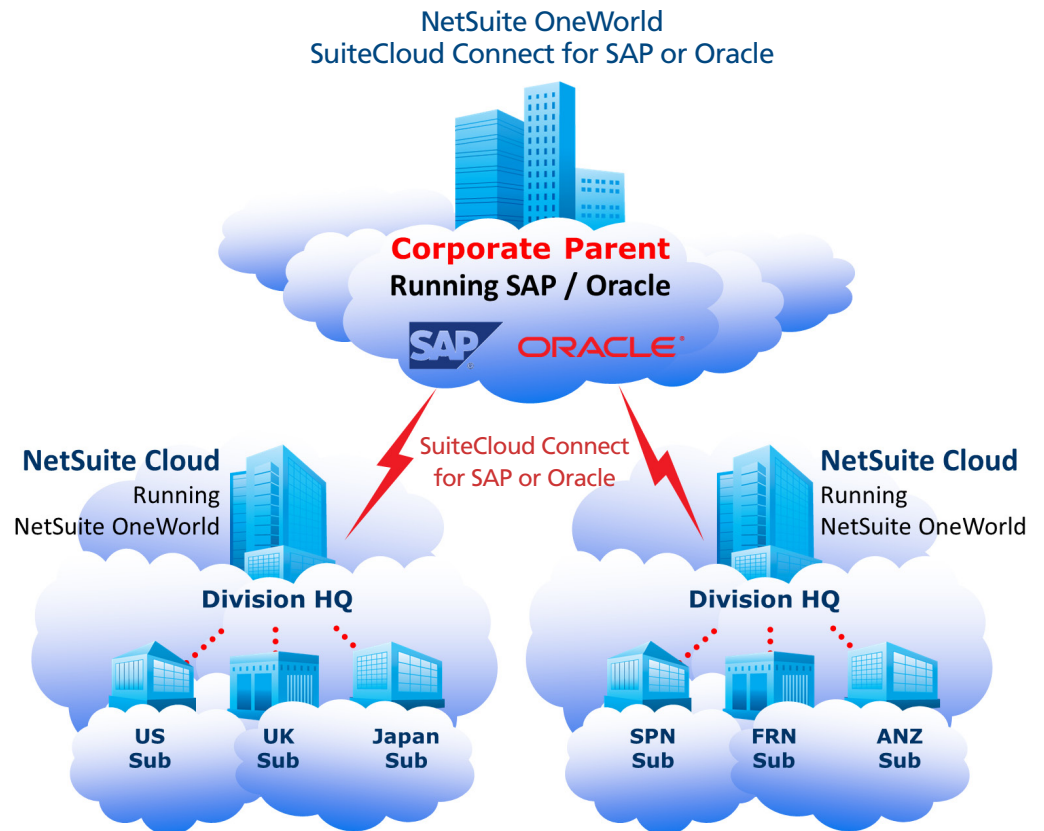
NetSuite OneWorld
SuiteCloud Connect for SAP or Oracle

Corporate Parent
Running SAP / Oracle

SAP ORACLE

SuiteCloud Connect for SAP or Oracle

NetSuite Cloud
Running
NetSuite OneWorld

NetSuite Cloud
Running
NetSuite OneWorld

Division HQ

Division HQ

US Sub

UK Sub

Japan Sub

SPN Sub

FRN Sub

ANZ Sub